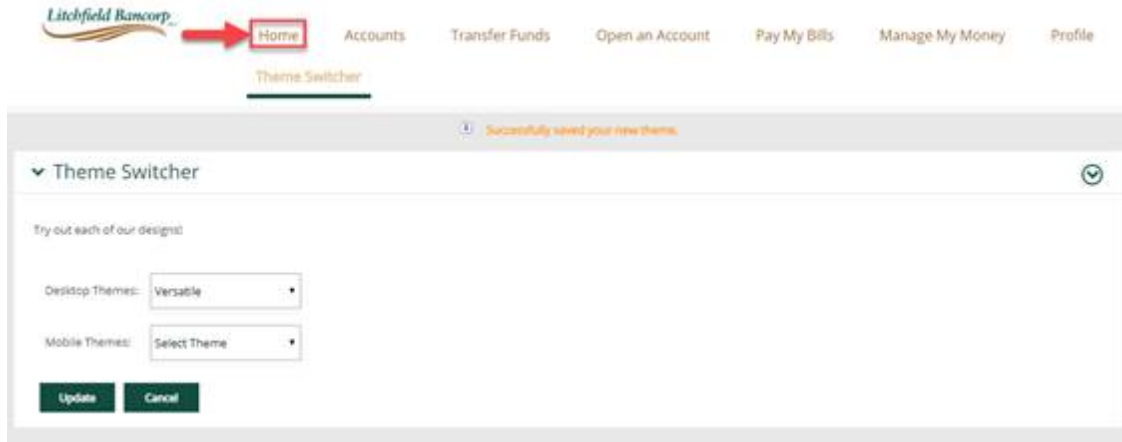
Litchfield Bancorp

Home Accounts Transfer Funds Open an Account Pay My Bills Manage My Money Profile

Theme Switcher

Successfully saved your new theme.

Theme Switcher

Try out each of our designs!

Desktop Themes: Versatile

Mobile Themes: Select Theme

Update Cancel